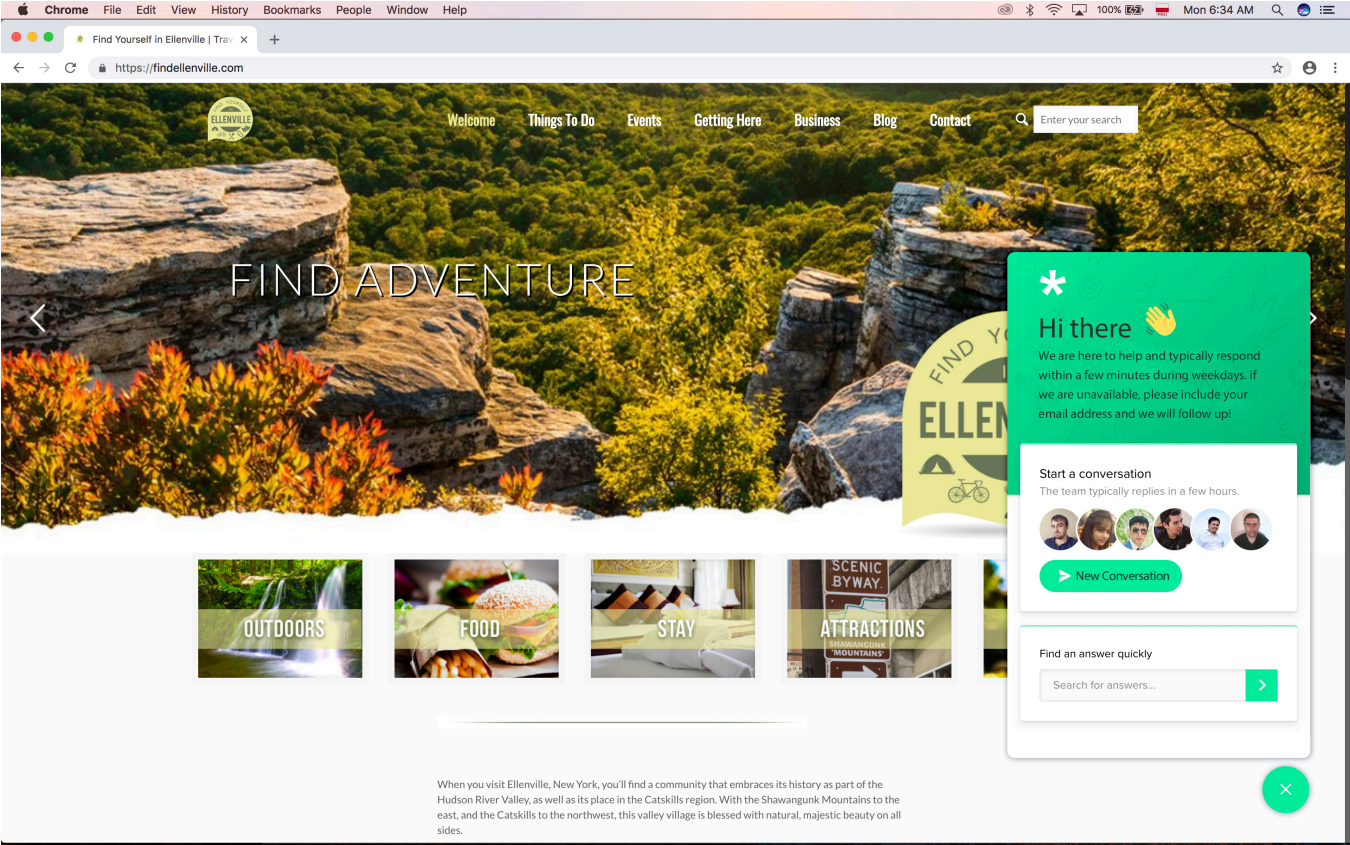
Chrome File Edit View History Bookmarks People Window Help

100% Mon 6:34 AM

Find Yourself in Ellenville | Trav ×

https://findellenville.com

ELLENVILLE

Welcome Things To Do Events Getting Here Business Blog Contact

Enter your search

FIND ADVENTURE

FIND YO
ELLEN

*

Hi there 👋

We are here to help and typically respond within a few minutes during weekdays. if we are unavailable, please include your email address and we will follow up!

Start a conversation

The team typically replies in a few hours.

New Conversation

Find an answer quickly

Search for answers...

OUTDOORS

FOOD

STAY

SCENIC BYWAY

SHAWANGUNK MOUNTAINS

ATTRACTIONS

When you visit Ellenville, New York, you'll find a community that embraces its history as part of the Hudson River Valley, as well as its place in the Catskills region. With the Shawangunk Mountains to the east, and the Catskills to the northwest, this valley village is blessed with natural, majestic beauty on all sides.